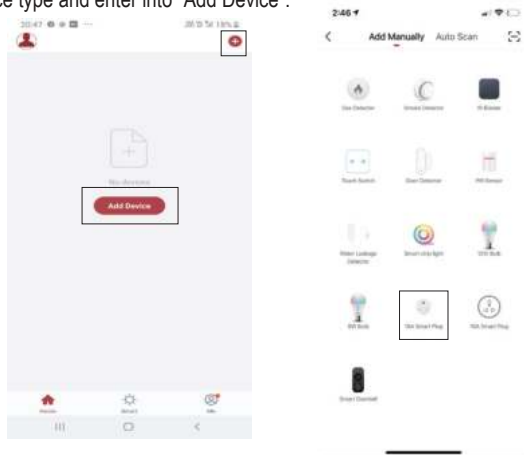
ce type and enter into "Add Device".

20:47 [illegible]

No devices

Add Device

Home Smart Me

2:46

Add Manually Auto Scan

Gas Detector

Smoke Detector

IR Blaster

Touch Switch

Door Detector

PIR Sensor

Water Leakage Detector

Smart strip light

CCT Bulb

RGB Bulb

10A Smart Plug

16A Smart Plug

Smart Doorbell